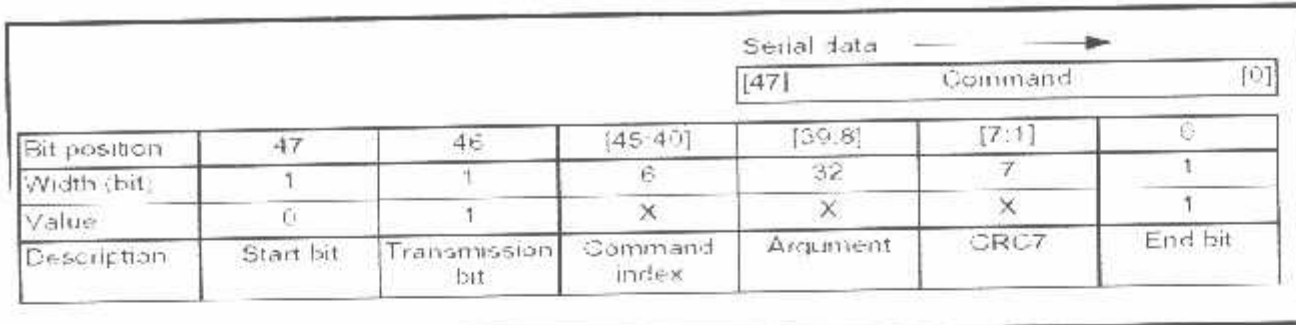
Serial data

[47] Command [0]

| Bit position | 47 | 46 | [45:40] | [39:8] | [7:1] | 0 |
|---|---|---|---|---|---|---|
| Width (bit) | 1 | 1 | 6 | 32 | 7 | 1 |
| Value | 0 | 1 | X | X | X | 1 |
| Description | Start bit | Transmission bit | Command index | Argument | CRC7 | End bit |